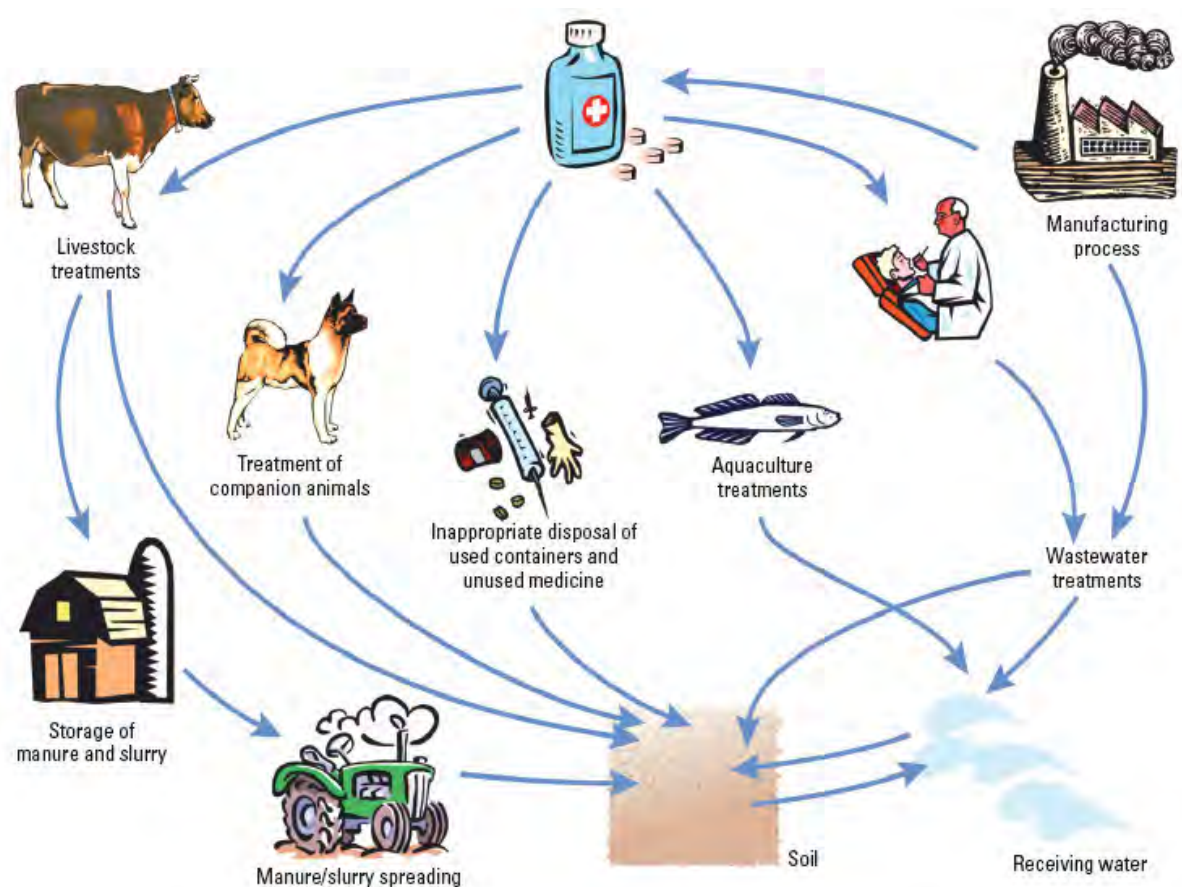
Livestock treatments

Manufacturing process

Treatment of companion animals

Inappropriate disposal of used containers and unused medicine

Aquaculture treatments

Wastewater treatments

Storage of manure and slurry

Manure/slurry spreading

Soil

Receiving water